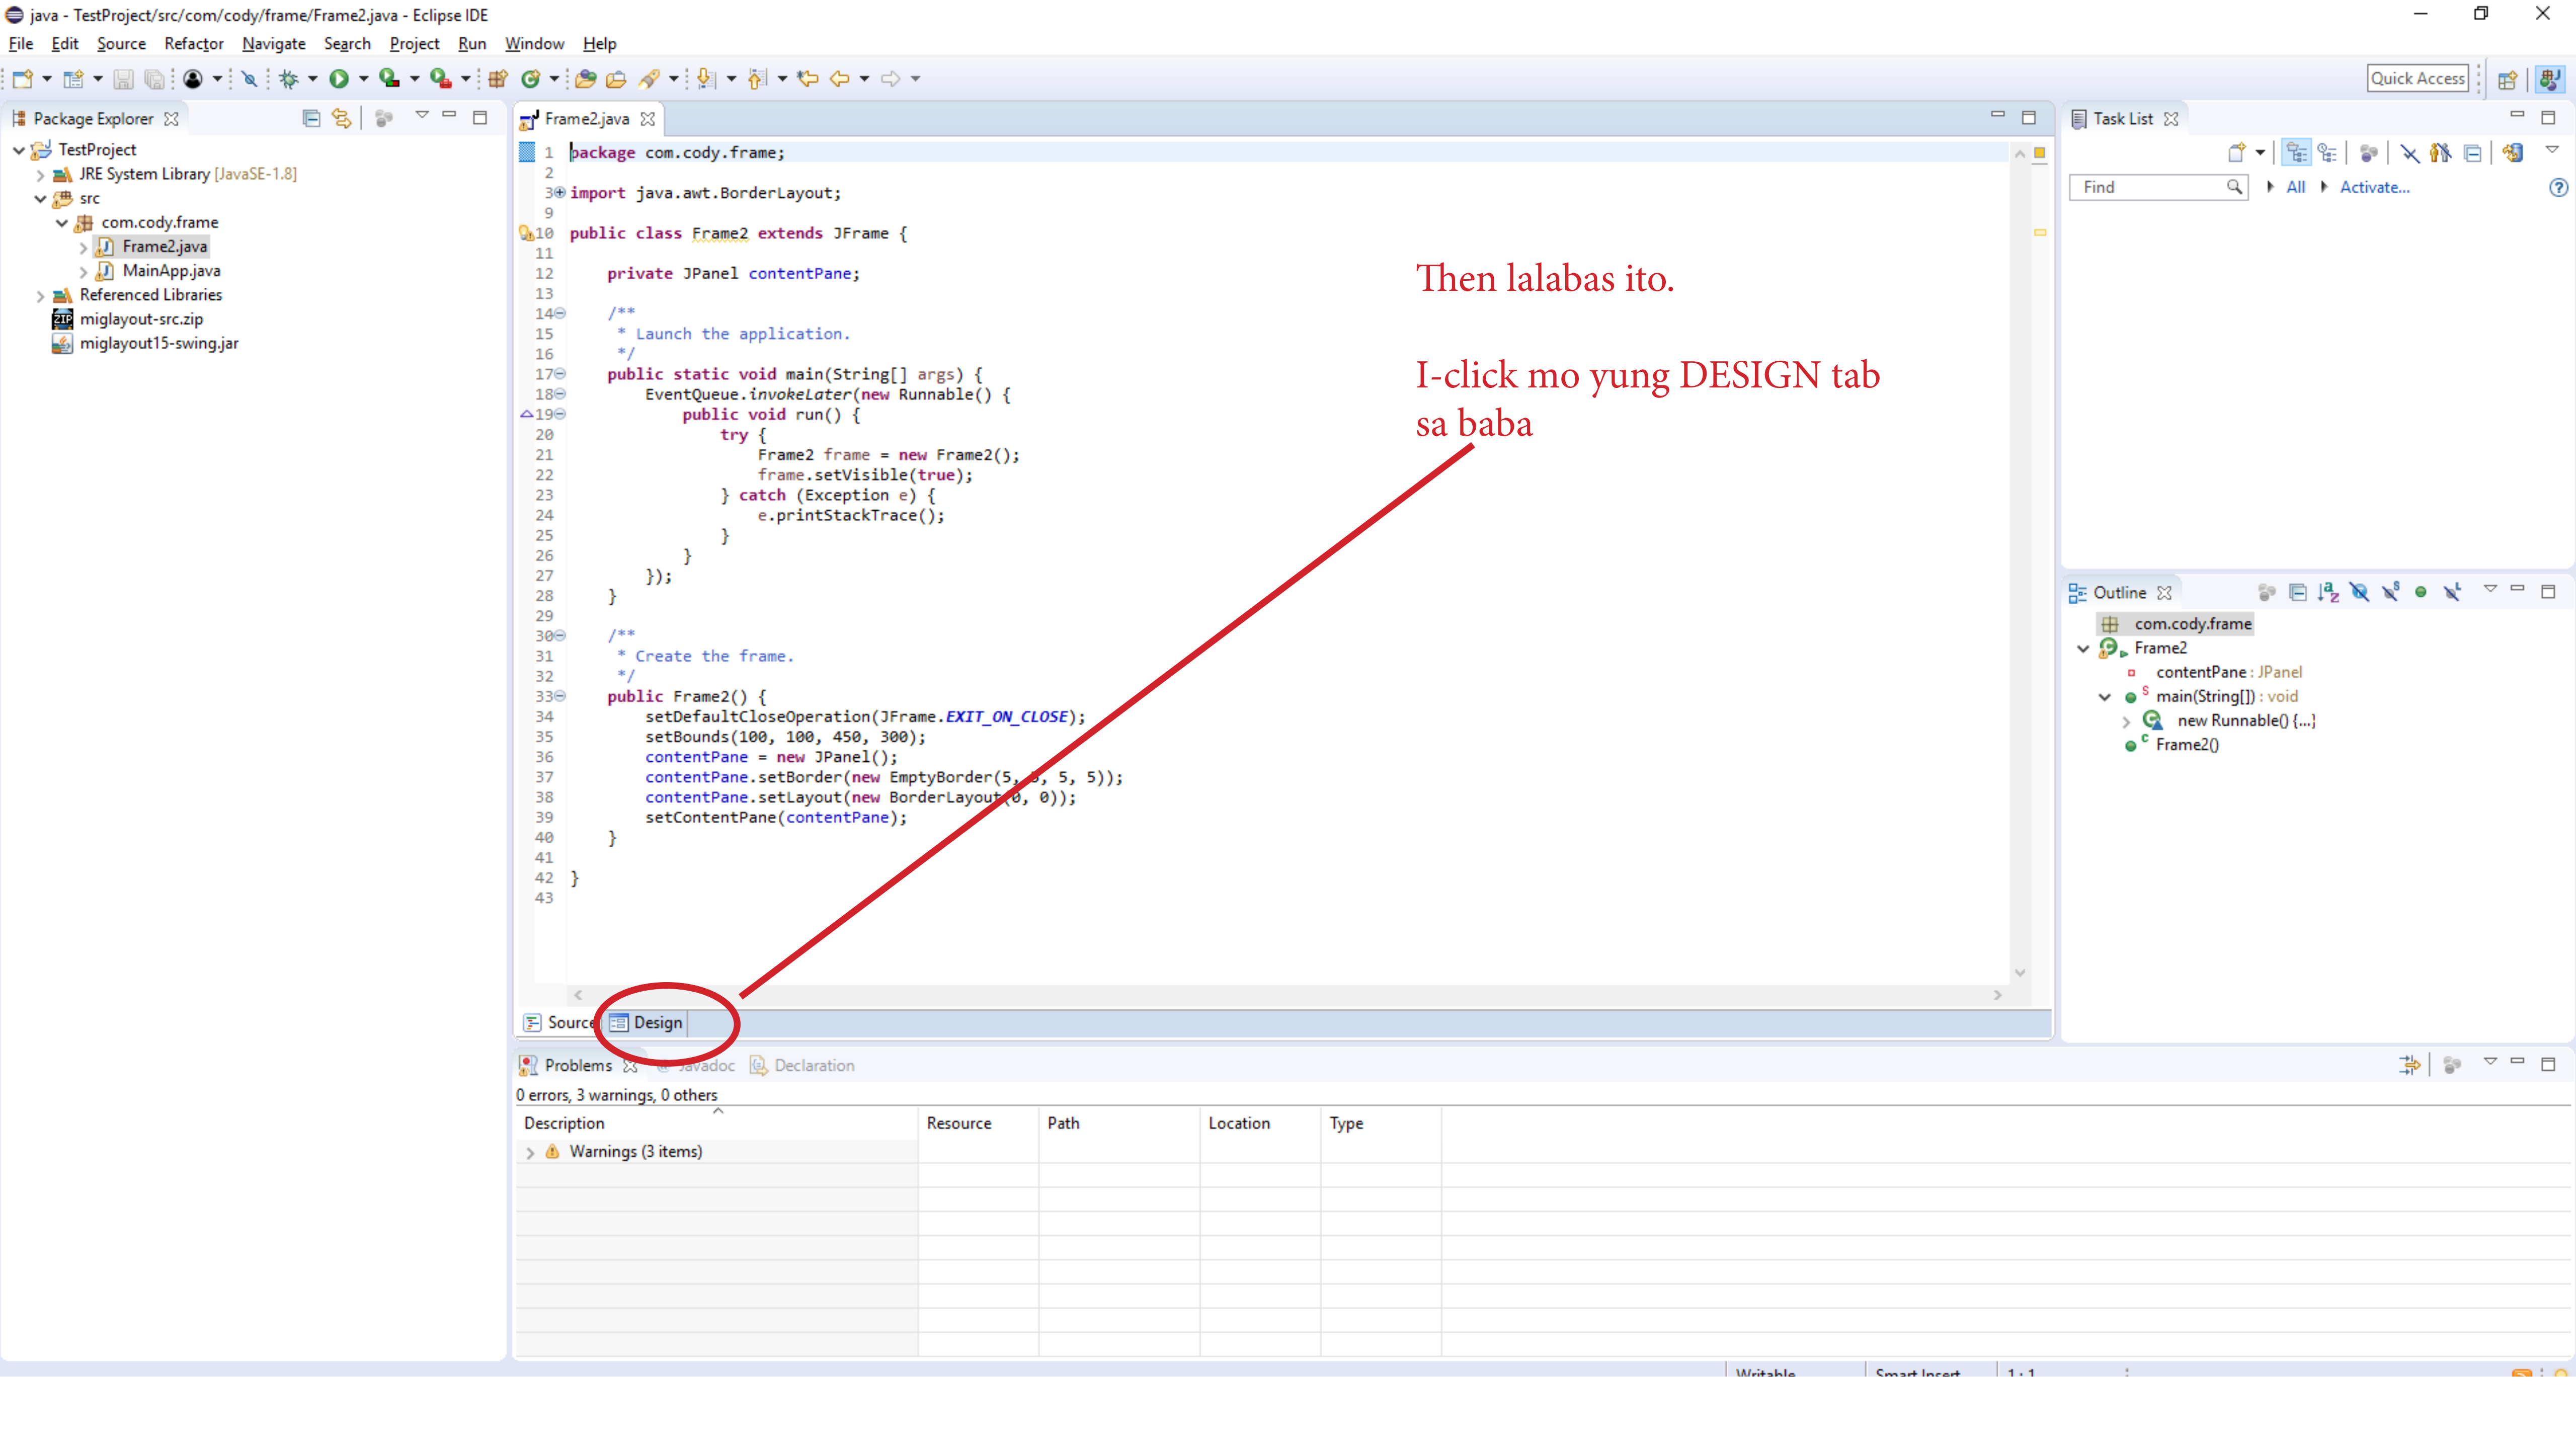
java - TestProject/src/com/cody/frame/Frame2.java - Eclipse IDE

File Edit Source Refactor Navigate Search Project Run Window Help

Quick Access

Package Explorer

TestProject
JRE System Library [JavaSE-1.8]
src
com.cody.frame
Frame2.java
MainApp.java
Referenced Libraries
miglayout-src.zip
miglayout15-swing.jar

Frame2.java

1 package com.cody.frame;
2
3 import java.awt.BorderLayout;
9
10 public class Frame2 extends JFrame {
11
12 private JPanel contentPane;
13
14 /**
15 * Launch the application.
16 */
17 public static void main(String[] args) {
18 EventQueue.invokeLater(new Runnable() {
19 public void run() {
20 try {
21 Frame2 frame = new Frame2();
22 frame.setVisible(true);
23 } catch (Exception e) {
24 e.printStackTrace();
25 }
26 }
27 });
28 }
29
30 /**
31 * Create the frame.
32 */
33 public Frame2() {
34 setDefaultCloseOperation(JFrame.EXIT_ON_CLOSE);
35 setBounds(100, 100, 450, 300);
36 contentPane = new JPanel();
37 contentPane.setBorder(new EmptyBorder(5, 5, 5, 5));
38 contentPane.setLayout(new BorderLayout(0, 0));
39 setContentPane(contentPane);
40 }
41
42 }
43

Then lalabas ito.

I-click mo yung DESIGN tab sa baba

Source Design

Task List

Find All Activate...

Outline

com.cody.frame
Frame2
contentPane : JPanel
main(String[]) : void
new Runnable() {...}
Frame2()

Problems Javadoc Declaration

0 errors, 3 warnings, 0 others

| Description | Resource | Path | Location | Type |
|---|---|---|---|---|
| Warnings (3 items) | | | | |

Writable Smart Insert 1 : 1